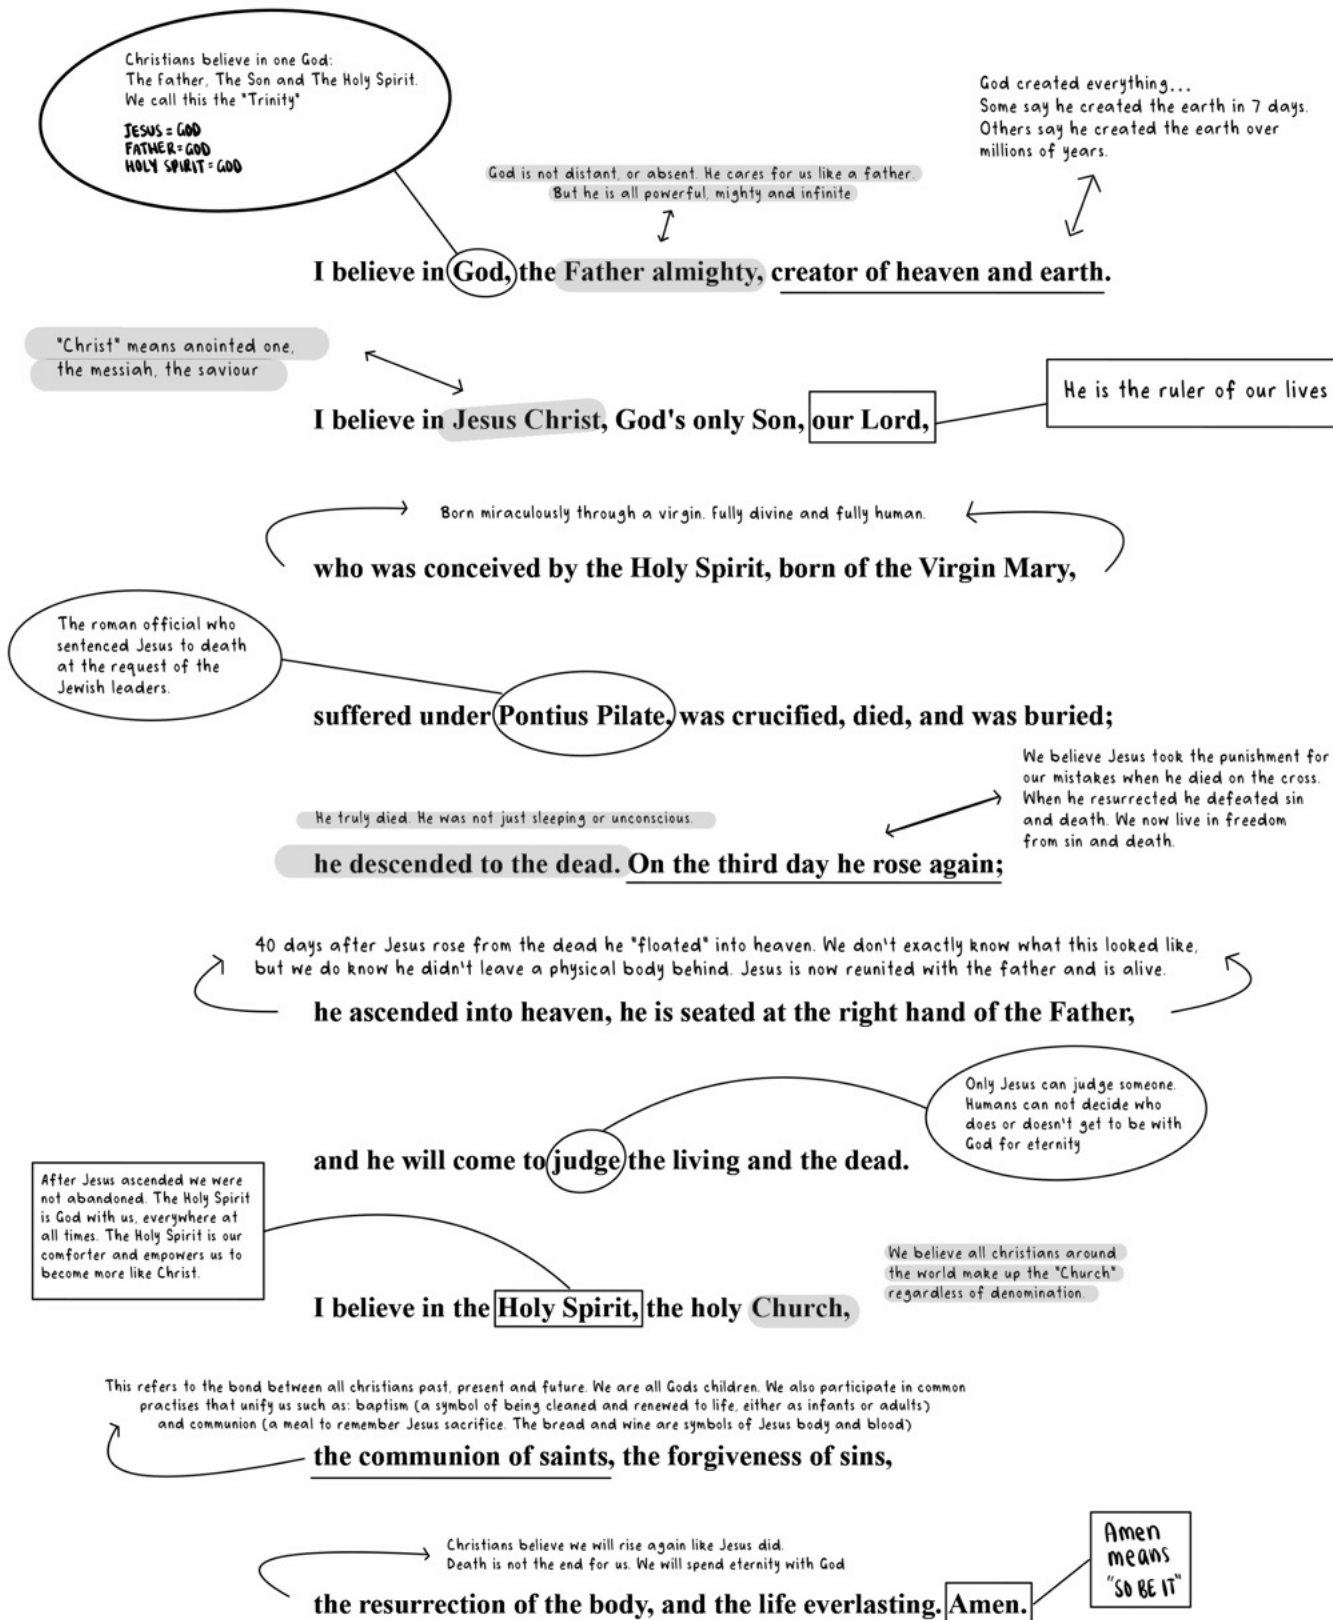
Christians believe in one God:
The Father, The Son and The Holy Spirit.
We call this the "Trinity"

JESUS = GOD
FATHER = GOD
HOLY SPIRIT = GOD

God is not distant, or absent. He cares for us like a father. But he is all powerful, mighty and infinite

God created everything...
Some say he created the earth in 7 days.
Others say he created the earth over millions of years.

I believe in God, the Father almighty, creator of heaven and earth.

"Christ" means anointed one, the messiah, the saviour

He is the ruler of our lives

I believe in Jesus Christ, God's only Son, our Lord,

Born miraculously through a virgin. Fully divine and fully human.

who was conceived by the Holy Spirit, born of the Virgin Mary,

The roman official who sentenced Jesus to death at the request of the Jewish leaders.

suffered under Pontius Pilate, was crucified, died, and was buried;

We believe Jesus took the punishment for our mistakes when he died on the cross. When he resurrected he defeated sin and death. We now live in freedom from sin and death.

He truly died. He was not just sleeping or unconscious.

he descended to the dead. On the third day he rose again;

40 days after Jesus rose from the dead he "floated" into heaven. We don't exactly know what this looked like, but we do know he didn't leave a physical body behind. Jesus is now reunited with the father and is alive.

he ascended into heaven, he is seated at the right hand of the Father,

Only Jesus can judge someone. Humans can not decide who does or doesn't get to be with God for eternity

and he will come to judge the living and the dead.

After Jesus ascended we were not abandoned. The Holy Spirit is God with us, everywhere at all times. The Holy Spirit is our comforter and empowers us to become more like Christ.

We believe all christians around the world make up the "Church" regardless of denomination.

I believe in the Holy Spirit, the holy Church,

This refers to the bond between all christians past, present and future. We are all Gods children. We also participate in common practises that unify us such as: baptism (a symbol of being cleaned and renewed to life, either as infants or adults) and communion (a meal to remember Jesus sacrifice. The bread and wine are symbols of Jesus body and blood)

the communion of saints, the forgiveness of sins,

Christians believe we will rise again like Jesus did.
Death is not the end for us. We will spend eternity with God

Amen means "SO BE IT"

the resurrection of the body, and the life everlasting. Amen.